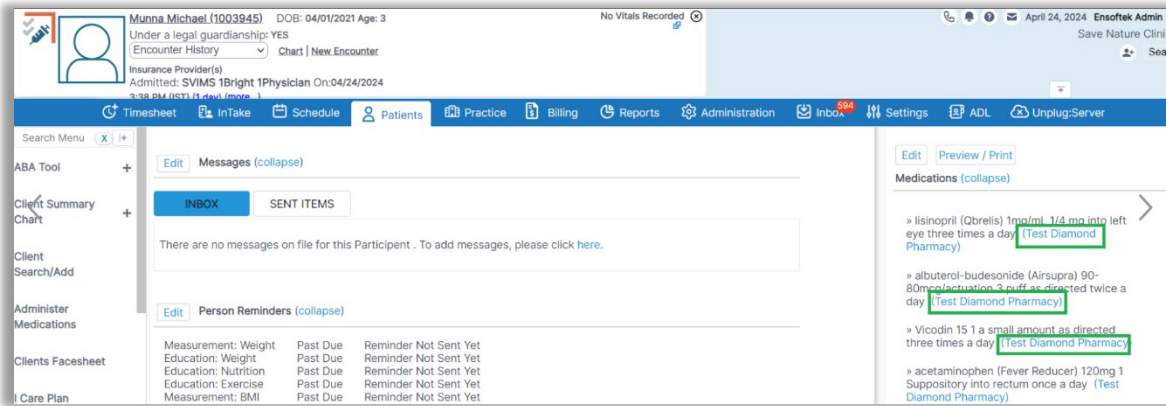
Munna Michael (1003945) DOB: 04/01/2021 Age: 3
Under a legal guardianship: YES
Encounter History
Chart | New Encounter
Insurance Provider(s)
Admitted: SVIMS 1Bright 1Physician On:04/24/2024
3:38 PM (IST) (1 day) (more...)

No Vitals Recorded

April 24, 2024 Ensoftek Admin
Save Nature Clini
Sea

Timesheet InTake Schedule Patients Practice Billing Reports Administration Inbox 594 Settings ADL Unplug:Server

Search Menu X
ABA Tool +
Client Summary Chart +
Client Search/Add
Administer Medications
Clients Facesheet
I Care Plan

Edit Messages (collapse)

INBOX SENT ITEMS

There are no messages on file for this Participant . To add messages, please click here.

Edit Person Reminders (collapse)

| Measurement: Weight | Past Due | Reminder Not Sent Yet |
|---|---|---|
| Education: Weight | Past Due | Reminder Not Sent Yet |
| Education: Nutrition | Past Due | Reminder Not Sent Yet |
| Education: Exercise | Past Due | Reminder Not Sent Yet |
| Measurement: BMI | Past Due | Reminder Not Sent Yet |

Edit Preview / Print
Medications (collapse)

» lisinopril (Qbrelis) 1mg/mL 1/4 mg into left eye three times a day (Test Diamond Pharmacy)

» albuterol-budesonide (Airsupra) 90-80mcg/actuation 3 puff as directed twice a day (Test Diamond Pharmacy)

» Vicodin 15 1 a small amount as directed three times a day (Test Diamond Pharmacy)

» acetaminophen (Fever Reducer) 120mg 1 Suppository into rectum once a day (Test Diamond Pharmacy)